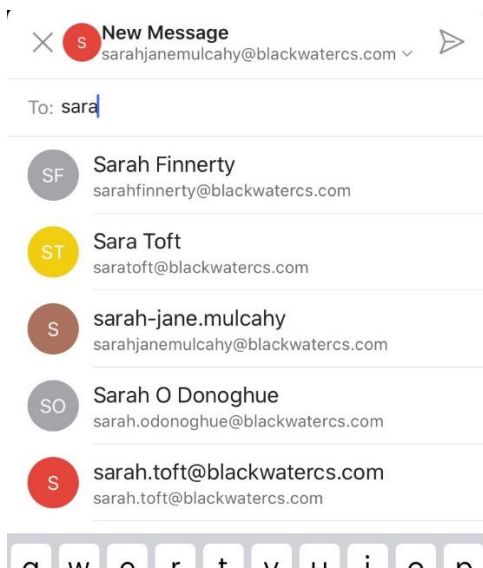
S New Message
sarahjanemulcahy@blackwatercs.com

To: sara

SF Sarah Finnerty
sarahfinnerty@blackwatercs.com

ST Sara Toft
saratoft@blackwatercs.com

S sarah-jane.mulcahy
sarahjanemulcahy@blackwatercs.com

SO Sarah O Donoghue
sarah.odonoghue@blackwatercs.com

S sarah.toft@blackwatercs.com
sarah.toft@blackwatercs.com

q w e r t y u i o p